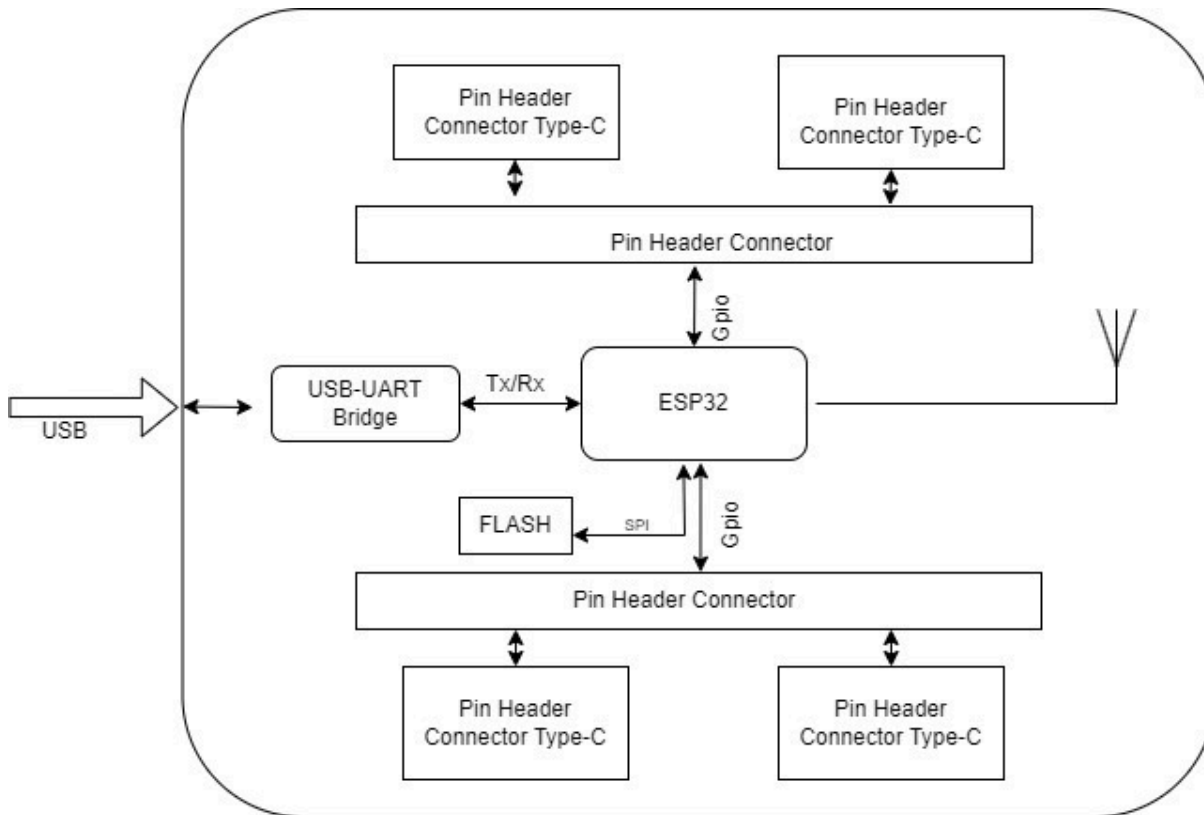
Pin Header Connector Type-C

Pin Header Connector Type-C

Pin Header Connector

Gpio

USB

USB-UART Bridge

Tx/Rx

ESP32

FLASH

SPI

Gpio

Pin Header Connector

Pin Header Connector Type-C

Pin Header Connector Type-C